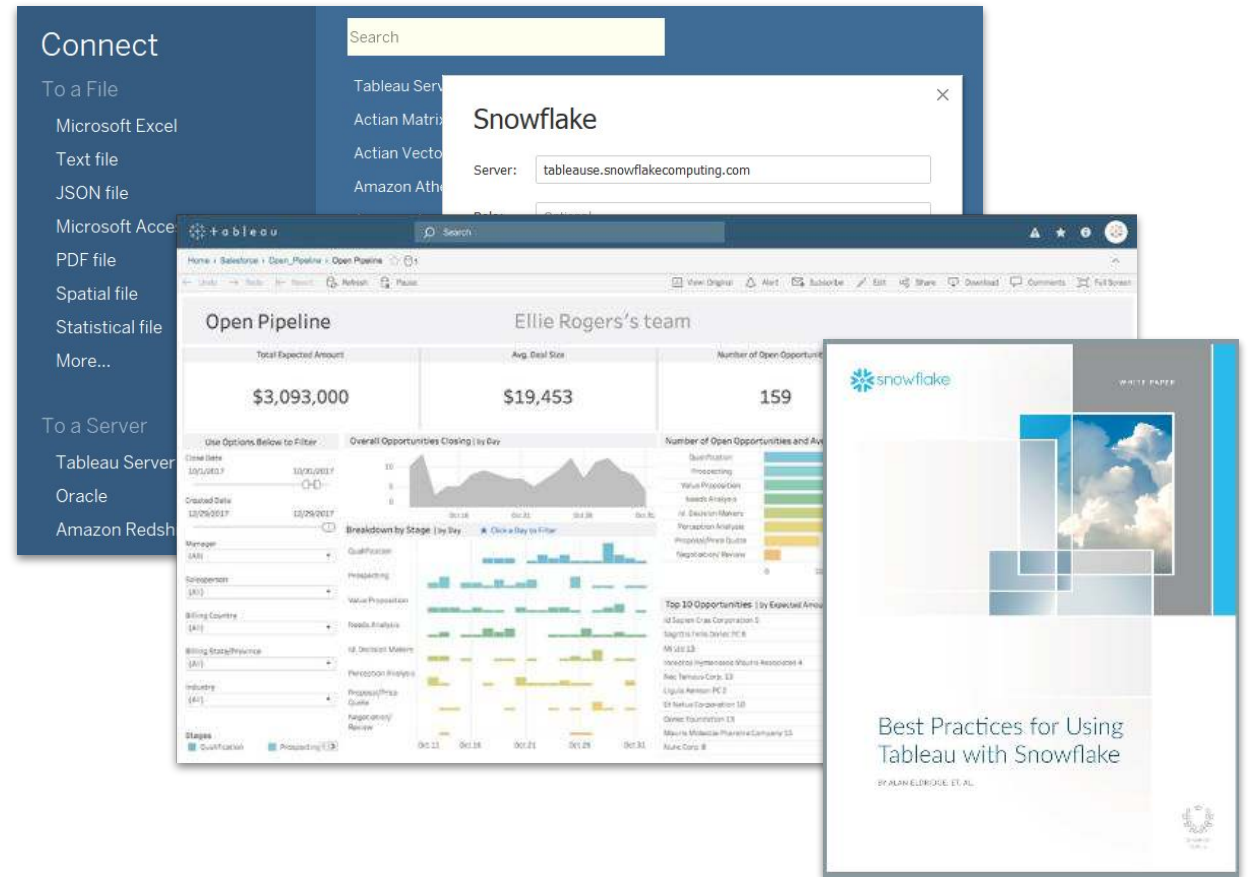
Connect
To a File
Microsoft Excel
Text file
JSON file
Microsoft Acce
PDF file
Spatial file
Statistical file
More...

To a Server
Tableau Server
Oracle
Amazon Redsh

Search
Tableau Serv
Actian Matrix
Actian Vecto
Amazon Athe

Snowflake
Server: tableause.snowflakecomputing.com

tableau
Search
Home › Salesforce › Open_Pipeline › Open Pipeline
Undo Redo Revert Refresh Pause
View Original Alert Subscribe Edit Share Download Comments Full Screen

Open Pipeline
Ellie Rogers's team

Total Expected Amount
$3,093,000
Avg. Deal Size
$19,453
Number of Open Opportuniti
159

Use Options Below to Filter
Close Date
10/1/2017 12/30/2017
Created Date
12/29/2017 12/29/2017
Manager
(All)
Salesperson
(All)
Billing Country
(All)
Billing State/Province
(All)
Industry
(All)
Stages
Qualification Prospecting

Overall Opportunities Closing | by Day
Breakdown by Stage | by Day ★ Click a Day to Filter
Qualification
Prospecting
Value Proposition
Needs Analysis
Id. Decision Makers
Perception Analysis
Proposal/Price Quote
Negotiation/Review
Oct 11 Oct 16 Oct 21 Oct 26 Oct 31

Number of Open Opportunities and Av
Qualification
Prospecting
Value Proposition
Needs Analysis
Id. Decision Makers
Perception Analysis
Proposal/Price Quote
Negotiation/Review

Top 10 Opportunities | by Expected Amou
Id Sapien Cras Corporation 5
Sagittis Felis Donec PC 8
Mi Ltd 13
Incididunt Hymenaeos Mauris Associates 4
Nec Tempus Corp. 13
Ligula Aenean PC 2
Et Netus Corporation 10
Donec Foundation 13
Mauris Molestie Pharetra Company 15
Nunc Corp. 8

snowflake
WHITE PAPER
Best Practices for Using Tableau with Snowflake
BY ALAN ELDRIDGE, ET. AL.